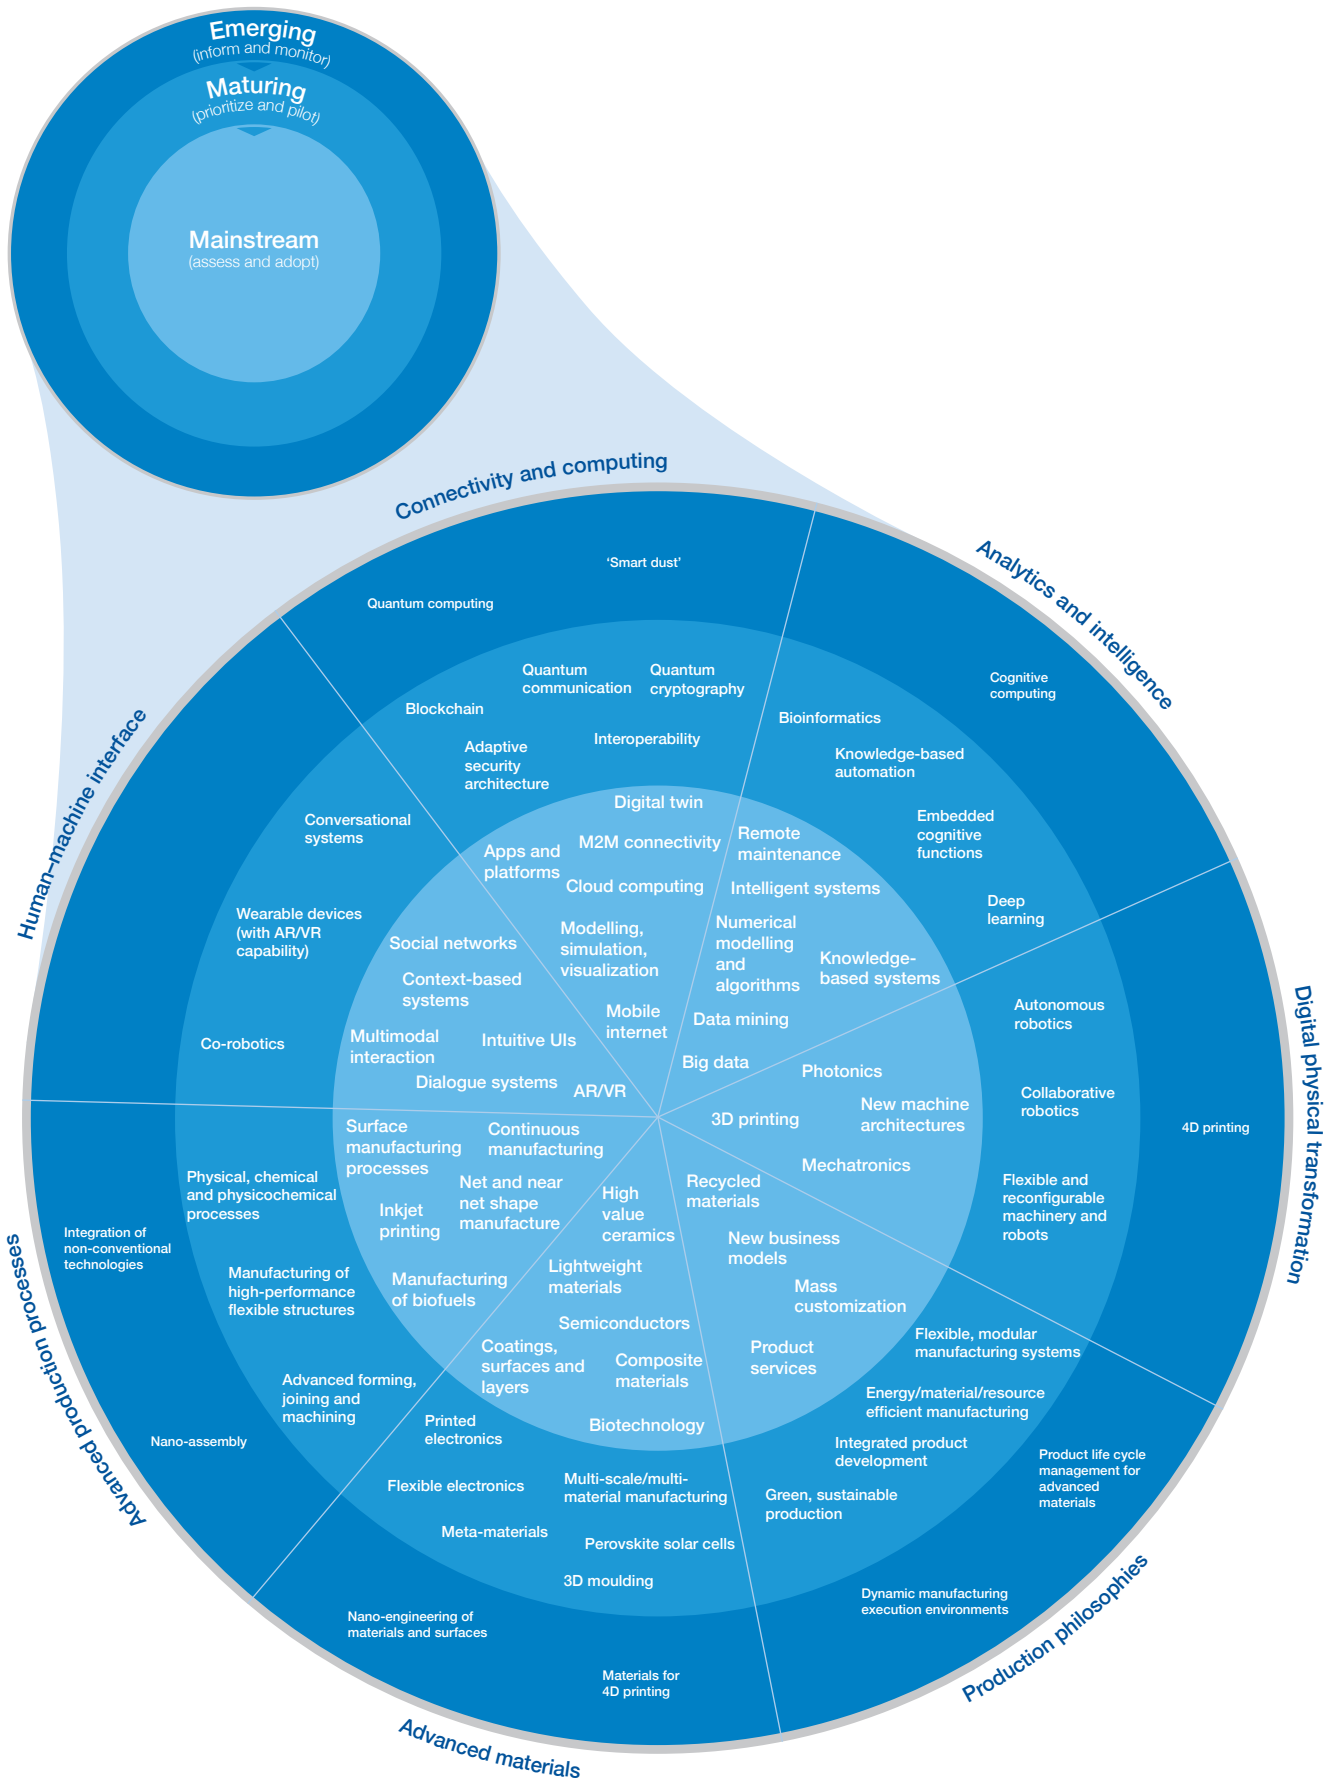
Emerging
(inform and monitor)

Maturing
(prioritize and pilot)

Mainstream
(assess and adopt)

Connectivity and computing

'Smart dust'

Quantum computing

Quantum communication

Quantum cryptography

Blockchain

Adaptive security architecture

Interoperability

Digital twin

M2M connectivity

Apps and platforms

Cloud computing

Modelling, simulation, visualization

Mobile internet

Analytics and intelligence

Cognitive computing

Bioinformatics

Knowledge-based automation

Embedded cognitive functions

Deep learning

Remote maintenance

Intelligent systems

Numerical modelling and algorithms

Knowledge-based systems

Data mining

Big data

Digital physical transformation

Autonomous robotics

Collaborative robotics

4D printing

Flexible and reconfigurable machinery and robots

Photonics

3D printing

New machine architectures

Mechatronics

Production philosophies

Recycled materials

New business models

Mass customization

Product services

Flexible, modular manufacturing systems

Energy/material/resource efficient manufacturing

Integrated product development

Product life cycle management for advanced materials

Green, sustainable production

Dynamic manufacturing execution environments

Advanced materials

High value ceramics

Lightweight materials

Semiconductors

Coatings, surfaces and layers

Composite materials

Biotechnology

Printed electronics

Flexible electronics

Multi-scale/multi-material manufacturing

Meta-materials

Perovskite solar cells

3D moulding

Nano-engineering of materials and surfaces

Materials for 4D printing

Advanced production processes

Surface manufacturing processes

Continuous manufacturing

Net and near net shape manufacture

Inkjet printing

Manufacturing of biofuels

Physical, chemical and physicochemical processes

Integration of non-conventional technologies

Manufacturing of high-performance flexible structures

Advanced forming, joining and machining

Nano-assembly

Human-machine interface

Conversational systems

Wearable devices (with AR/VR capability)

Co-robotics

Social networks

Context-based systems

Multimodal interaction

Intuitive UIs

Dialogue systems

AR/VR